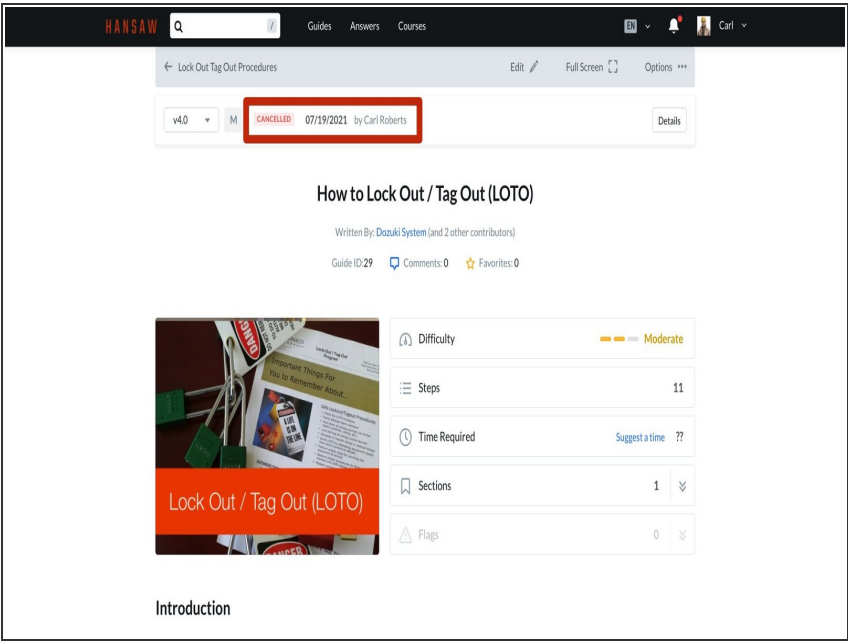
HANSAW / Guides Answers Courses EN Carl

← Lock Out Tag Out Procedures Edit Full Screen Options •••

v4.0 M CANCELLED 07/19/2021 by Carl Roberts Details

How to Lock Out / Tag Out (LOTO)

Written By: Dozuki System (and 2 other contributors)

Guide ID: 29 Comments: 0 Favorites: 0

Lock Out/Tag Out Program

Important Things For You to Remember About...

DANGER

Lock Out / Tag Out (LOTO)

| | |
|---|---|
| Difficulty | Moderate |
| Steps | 11 |
| Time Required | Suggest a time ?? |
| Sections | 1 |
| Flags | 0 |

Introduction